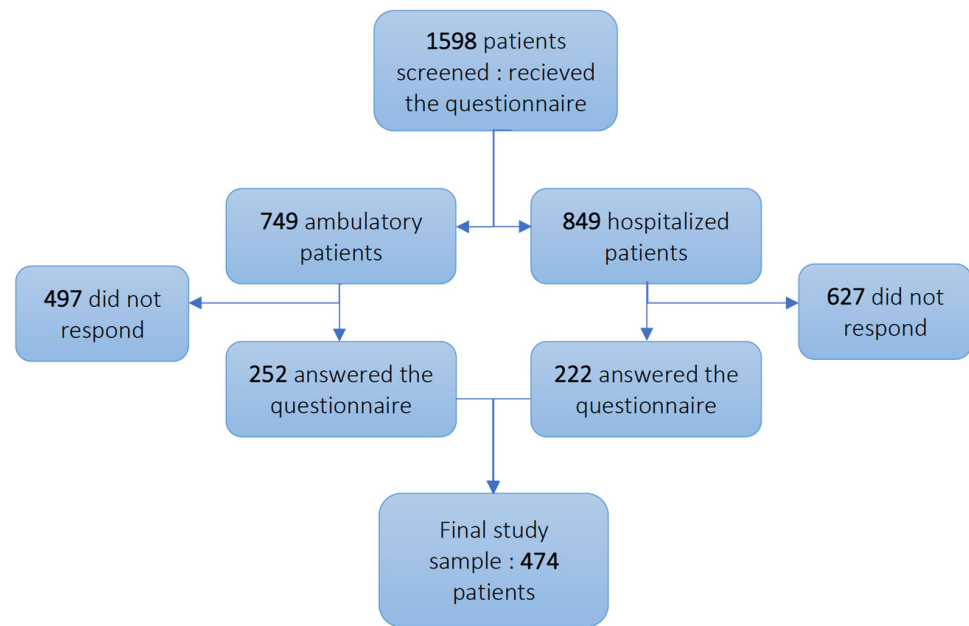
**1598** patients screened : recieved the questionnaire

**749** ambulatory patients

**849** hospitalized patients

**497** did not respond

**252** answered the questionnaire

**222** answered the questionnaire

**627** did not respond

Final study sample : **474** patients